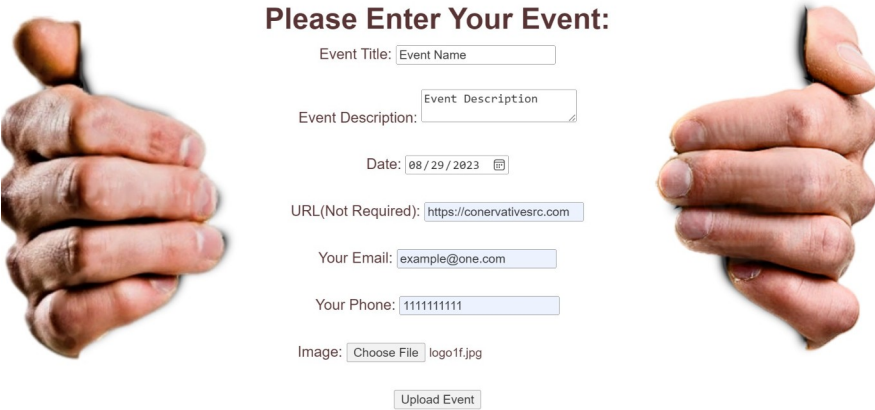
Please Enter Your Event:

Event Title: Event Name

Event Description: Event Description

Date: 08/29/2023

URL(Not Required): https://conervativesrc.com

Your Email: example@one.com

Your Phone: 1111111111

Image: Choose File logo1f.jpg

Upload Event